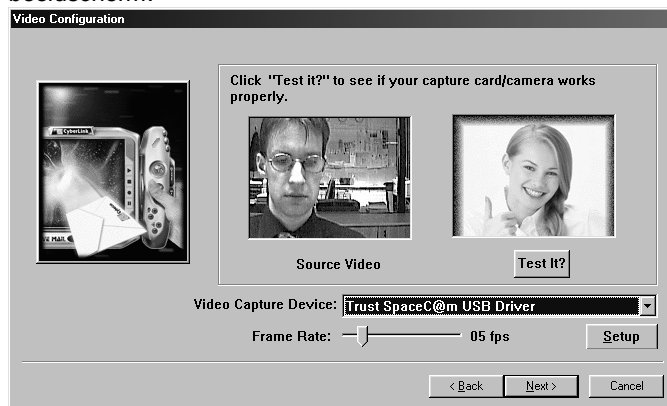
beeldscherm.

Video Configuration

CyberLink

VE MAIL

Click "Test it?" to see if your capture card/camera works properly.

Source Video

Test It?

Video Capture Device: Trust SpaceC@m USB Driver

Frame Rate: 05 fps

Setup

< Back

Next >

Cancel